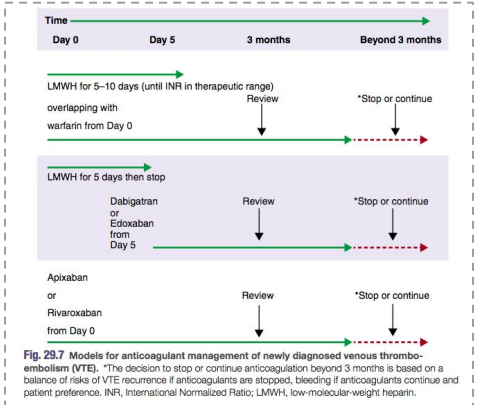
Time

Day 0 Day 5 3 months Beyond 3 months

LMWH for 5–10 days (until INR in therapeutic range)

overlapping with warfarin from Day 0

Review

*Stop or continue

LMWH for 5 days then stop

Dabigatran or Edoxaban from Day 5

Review

*Stop or continue

Apixaban or Rivaroxaban from Day 0

Review

*Stop or continue

Fig. 29.7 Models for anticoagulant management of newly diagnosed venous thromboembolism (VTE). *The decision to stop or continue anticoagulation beyond 3 months is based on a balance of risks of VTE recurrence if anticoagulants are stopped, bleeding if anticoagulants continue and patient preference. INR, International Normalized Ratio; LMWH, low-molecular-weight heparin.